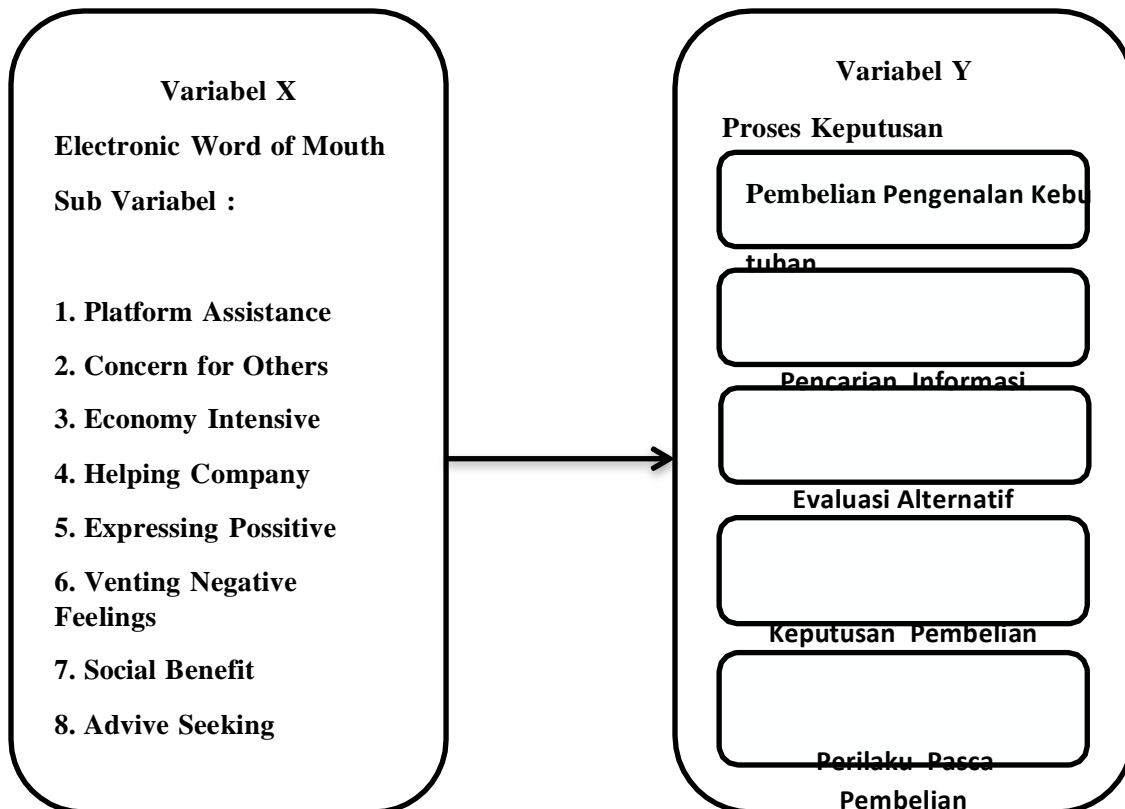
Variabel X

Electronic Word of Mouth

Sub Variabel :

1. Platform Assistance

2. Concern for Others

3. Economy Intensive

4. Helping Company

5. Expressing Possitive

6. Venting Negative Feelings

7. Social Benefit

8. Advive Seeking

Variabel Y

Proses Keputusan

Pembelian Pengenalan Kebu

tuhan

Pencarian Informasi

Evaluasi Alternatif

Keputusan Pembelian

Perilaku Pasca Pembelian